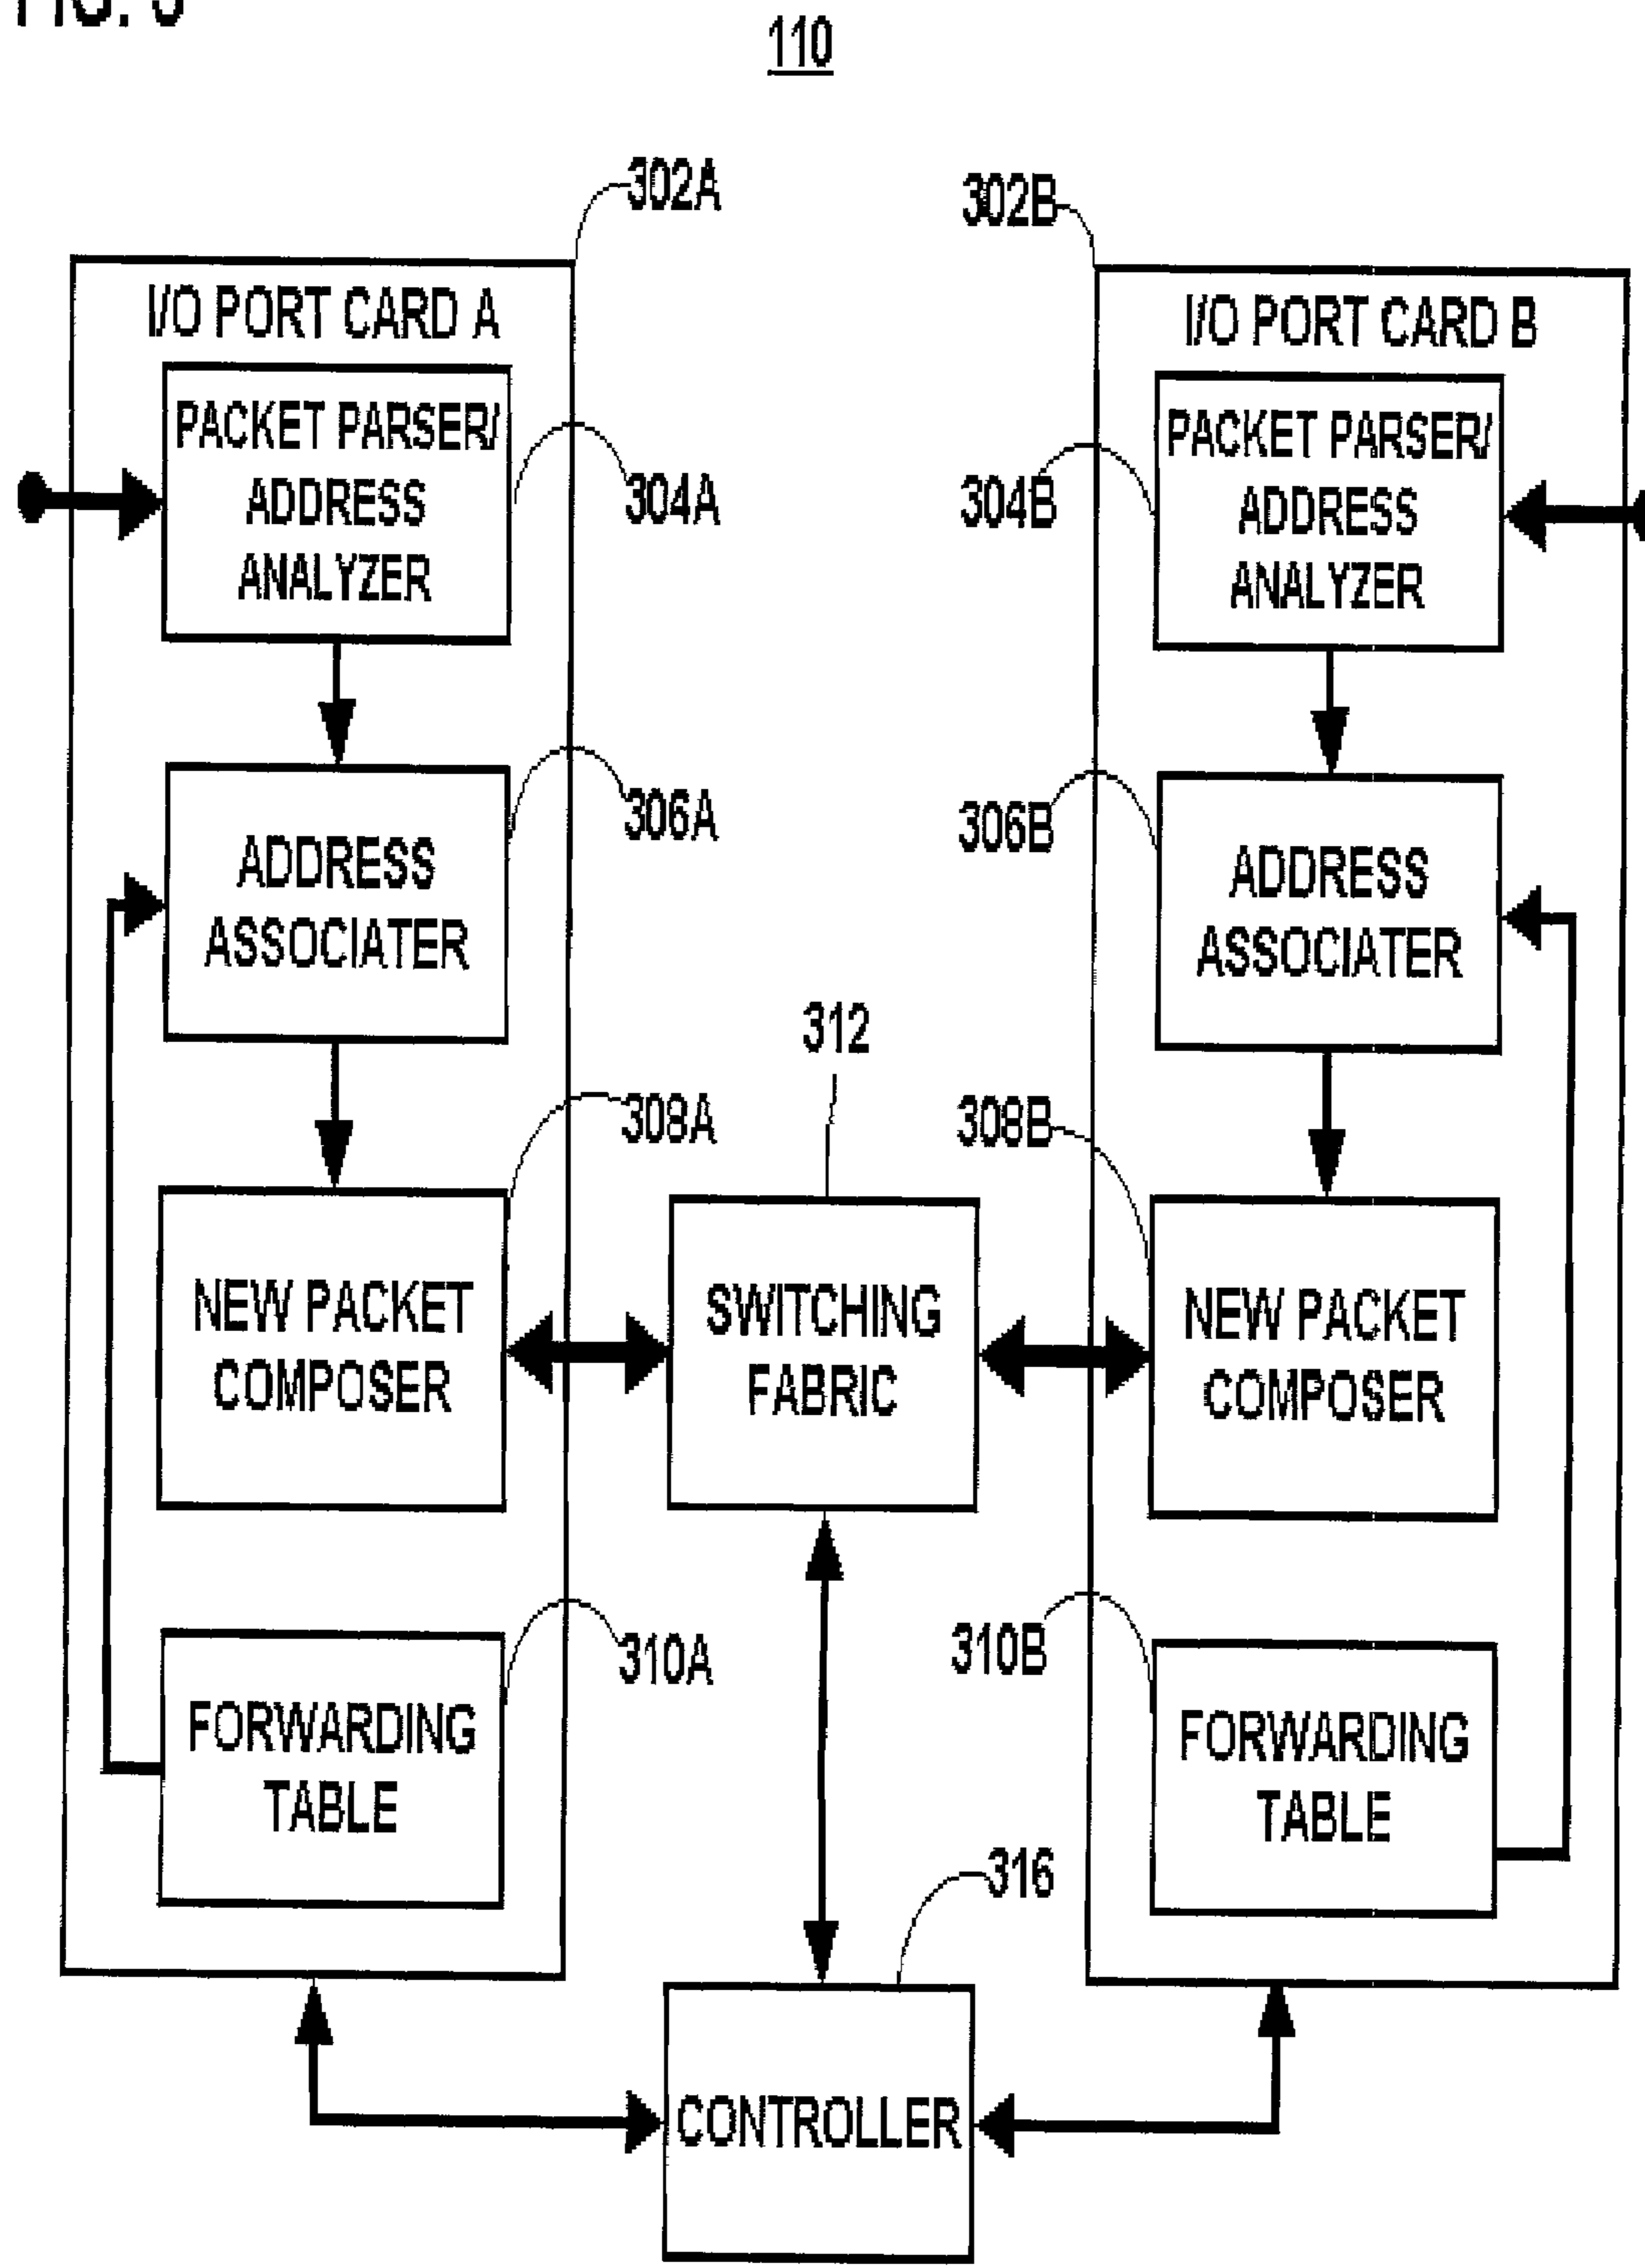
FIG. 3

110

302A

302B

I/O PORT CARD A

I/O PORT CARD B

PACKET PARSER/ ADDRESS ANALYZER

304A

304B

PACKET PARSER/ ADDRESS ANALYZER

306A

306B

ADDRESS ASSOCIATER

ADDRESS ASSOCIATER

312

308A

308B

NEW PACKET COMPOSER

SWITCHING FABRIC

NEW PACKET COMPOSER

310A

310B

FORWARDING TABLE

FORWARDING TABLE

316

CONTROLLER